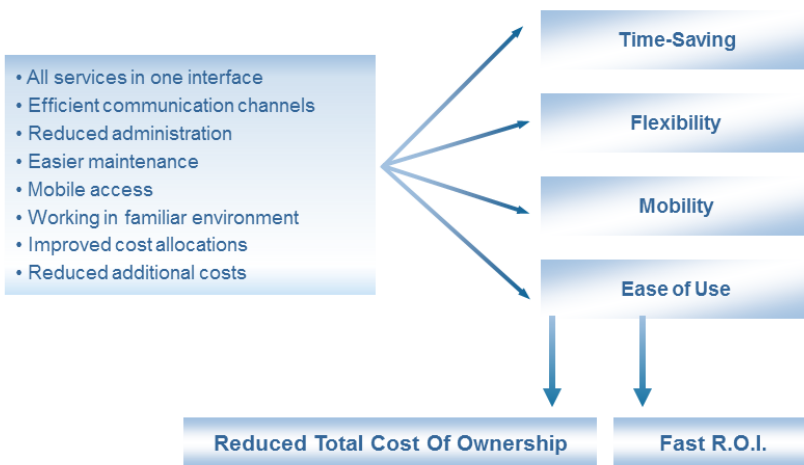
• All services in one interface
• Efficient communication channels
• Reduced administration
• Easier maintenance
• Mobile access
• Working in familiar environment
• Improved cost allocations
• Reduced additional costs

Time-Saving

Flexibility

Mobility

Ease of Use

Reduced Total Cost Of Ownership

Fast R.O.I.